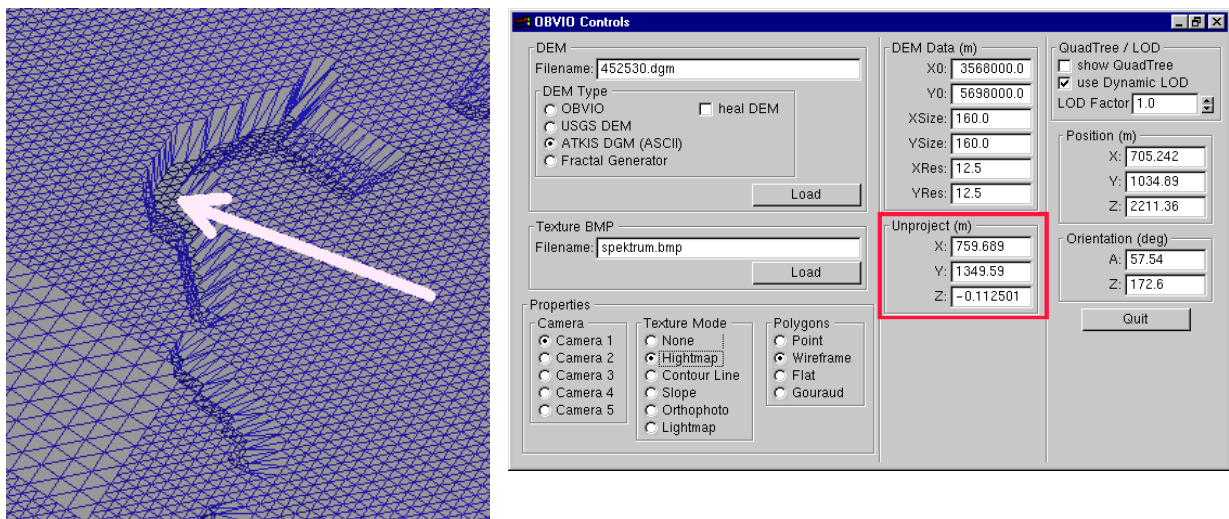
OBVIO Controls

DEM
Filename: 452530.dgm
DEM Type
OBVIO
USGS DEM
ATKIS DGM (ASCII)
Fractal Generator
heal DEM
Load

Texture BMP
Filename: spektrum.bmp
Load

Properties
Camera
Camera 1
Camera 2
Camera 3
Camera 4
Camera 5

Texture Mode
None
Hightmap
Contour Line
Slope
Orthophoto
Lightmap

Polygons
Point
Wireframe
Flat
Gouraud

DEM Data (m)
X0: 3568000.0
Y0: 5698000.0
XSize: 160.0
YSize: 160.0
XRes: 12.5
YRes: 12.5

Unproject (m)
X: 759.689
Y: 1349.59
Z: -0.112501

QuadTree / LOD
show QuadTree
use Dynamic LOD
LOD Factor 1.0

Position (m)
X: 705.242
Y: 1034.89
Z: 2211.36

Orientation (deg)
A: 57.54
Z: 172.6

Quit